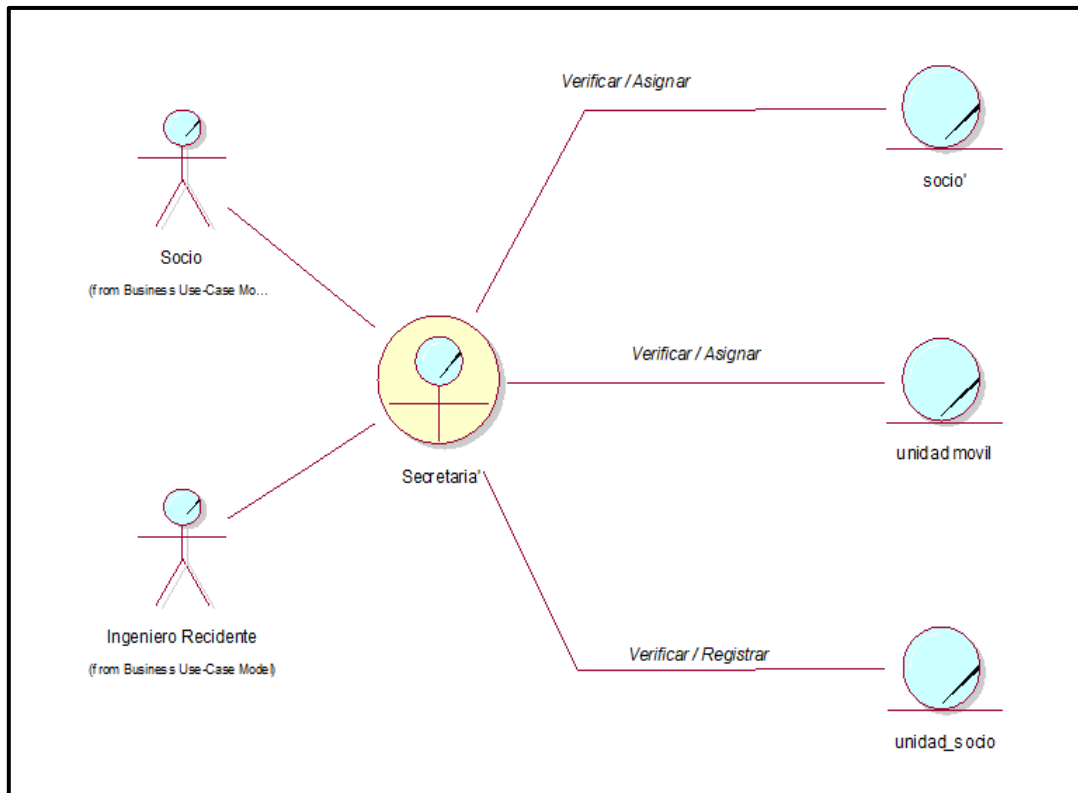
Verificar / Asignar

socio'

Socio

(from Business Use-Case Mo...

Verificar / Asignar

Secretaria'

unidad movil

Ingeniero Recidente

(from Business Use-Case Model)

Verificar / Registrar

unidad_socio